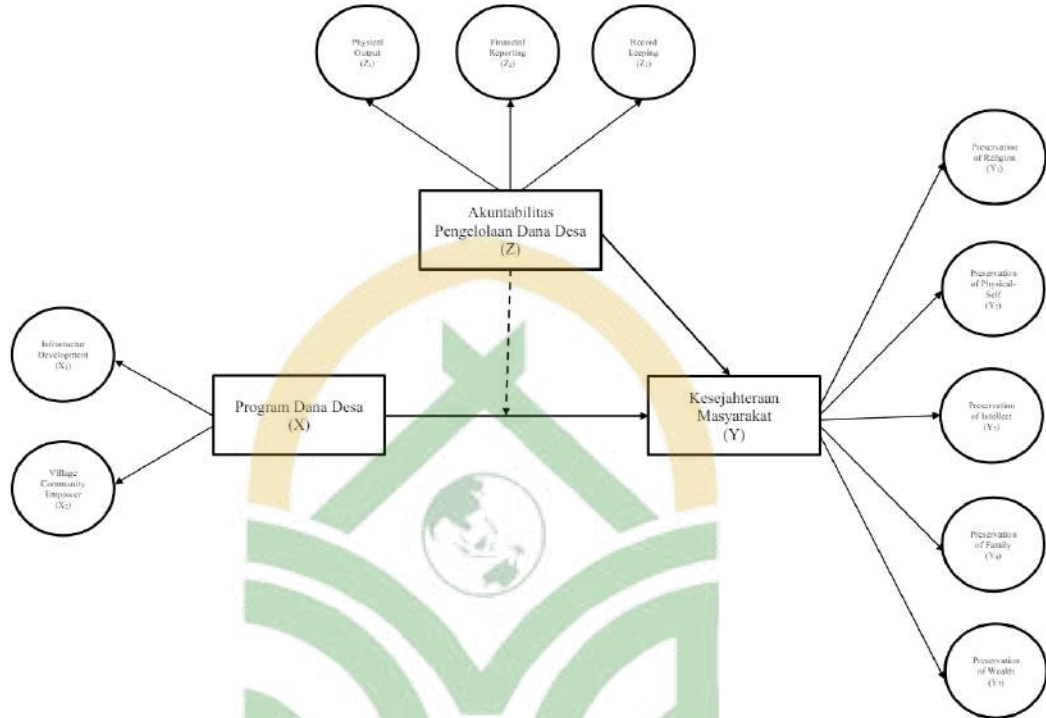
Physical Output ($Z_1$)

Financial Reporting ($Z_2$)

Record Keeping ($Z_3$)

Akuntabilitas Pengelolaan Dana Desa (Z)

Preservation of Religion ($Y_1$)

Preservation of Physical-Self ($Y_2$)

Infrastructur Development ($X_1$)

Program Dana Desa (X)

Kesejahteraan Masyarakat (Y)

Preservation of Intellect ($Y_3$)

Village Community Empower ($X_2$)

Preservation of Family ($Y_4$)

Preservation of Wealth ($Y_5$)